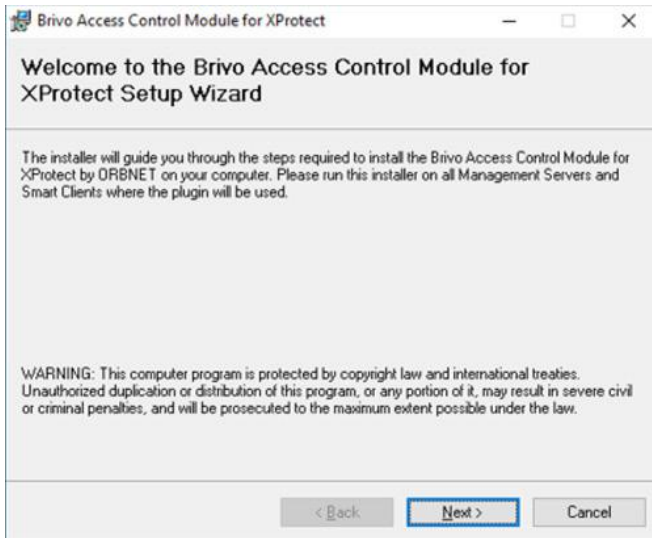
Brivo Access Control Module for XProtect

Welcome to the Brivo Access Control Module for XProtect Setup Wizard

The installer will guide you through the steps required to install the Brivo Access Control Module for XProtect by ORBNET on your computer. Please run this installer on all Management Servers and Smart Clients where the plugin will be used.

WARNING: This computer program is protected by copyright law and international treaties. Unauthorized duplication or distribution of this program, or any portion of it, may result in severe civil or criminal penalties, and will be prosecuted to the maximum extent possible under the law.

< Back
Next >
Cancel